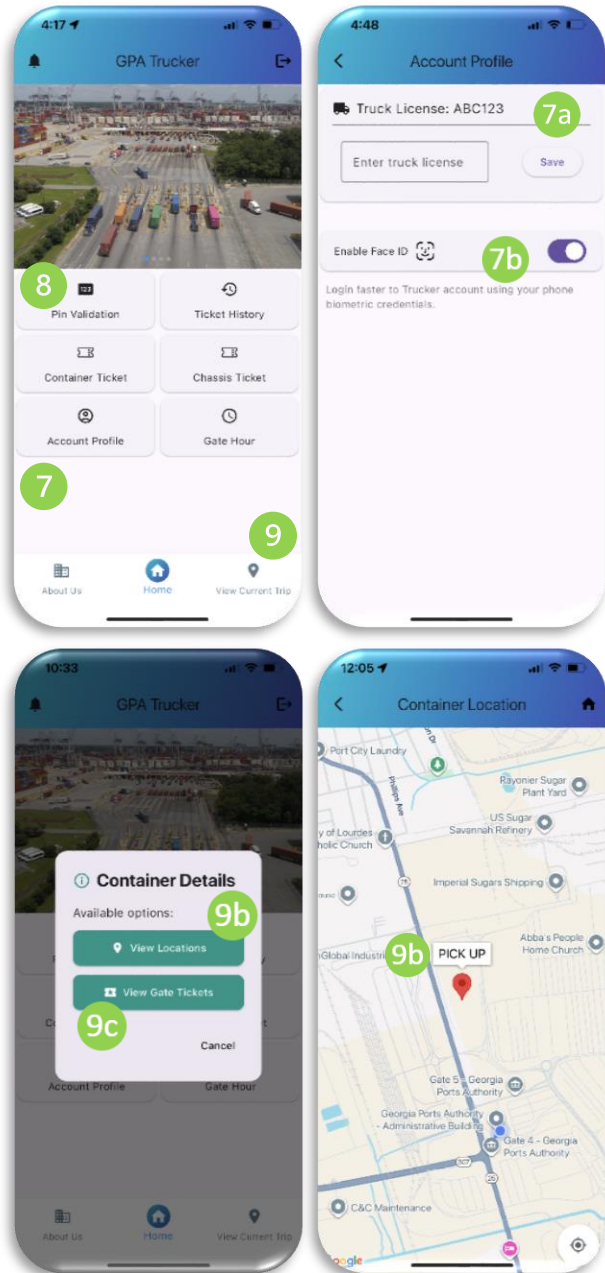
4:17

GPA Trucker

8

Pin Validation

Ticket History

Container Ticket

Chassis Ticket

Account Profile

Gate Hour

7

9

About Us

Home

View Current Trip

4:48

Account Profile

Truck License: ABC123

7a

Enter truck license

Save

Enable Face ID

7b

Login faster to Trucker account using your phone biometric credentials.

10:33

GPA Trucker

Container Details

Available options:

9b

View Locations

View Gate Tickets

9c

Cancel

Account Profile

Gate Hour

About Us

Home

View Current Trip

12:05

Container Location

Port City Laundry

Phillips Ave

Rayonier Sugar Plant Yard

US Sugar Savannah Refinery

y of Lourdes holic Church

Imperial Sugars Shipping

Abba's People Home Church

nGlobal Industri

9b

PICK UP

Gate 5 - Georgia Ports Authority

Georgia Ports Authority - Administrative Building

Gate 4 - Georgia Ports Authority

C&C Maintenance

Google